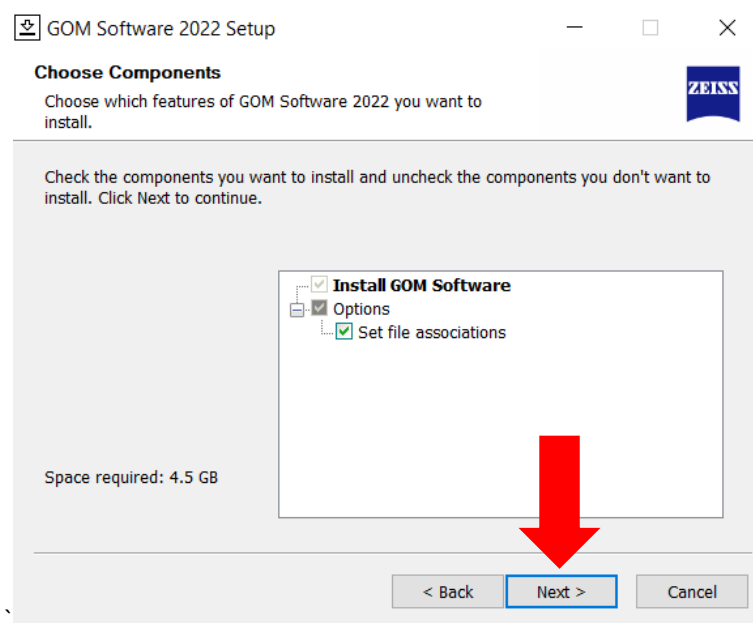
GOM Software 2022 Setup

Choose Components

Choose which features of GOM Software 2022 you want to install.

ZEISS

Check the components you want to install and uncheck the components you don't want to install. Click Next to continue.

Install GOM Software
Options
Set file associations

Space required: 4.5 GB

< Back
Next >
Cancel